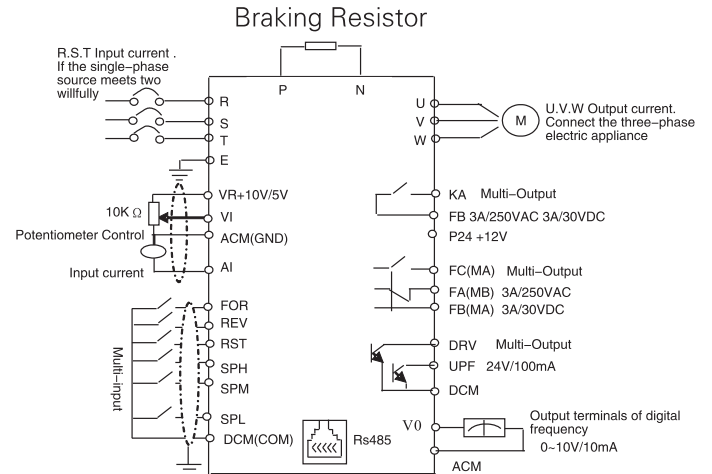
Braking Resistor

R.S.T Input current . If the single–phase source meets two willfully

P

N

R

S

T

E

U

V

W

M

U.V.W Output current. Connect the three–phase electric appliance

VR+10V/5V

10K Ω

VI

Potentiometer Control

ACM(GND)

Input current

AI

KA Multi–Output

FB 3A/250VAC 3A/30VDC

P24 +12V

FC(MA) Multi–Output

FA(MB) 3A/250VAC

FB(MA) 3A/30VDC

Multi-input

FOR

REV

RST

SPH

SPM

SPL

DCM(COM)

Rs485

DRV Multi–Output

UPF 24V/100mA

DCM

V0

Output terminals of digital frequency

0~10V/10mA

ACM